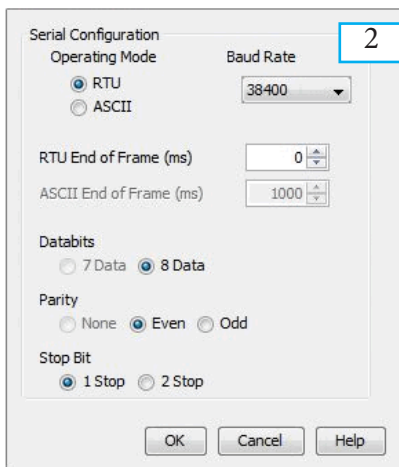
Serial Configuration

2

Operating Mode

RTU

ASCII

Baud Rate

38400

RTU End of Frame (ms)

0

ASCII End of Frame (ms)

1000

Databits

7 Data

8 Data

Parity

None

Even

Odd

Stop Bit

1 Stop

2 Stop

OK

Cancel

Help